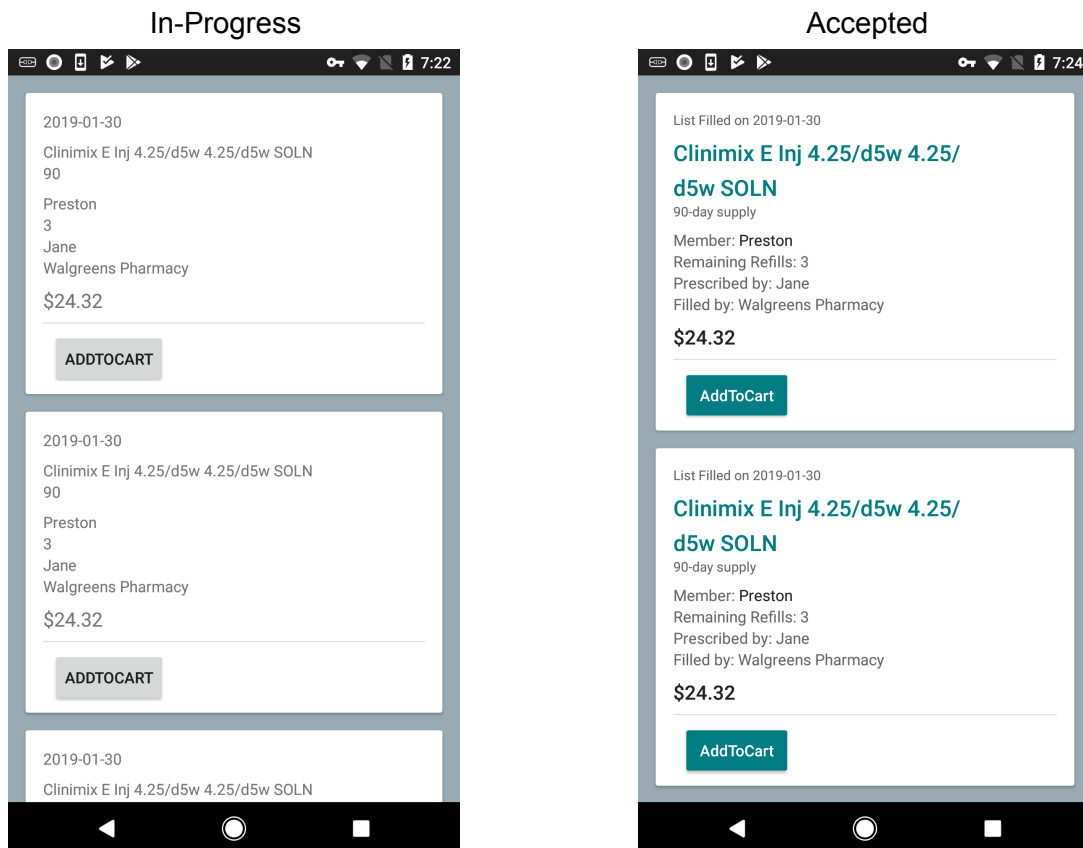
In-Progress

7:22

2019-01-30
Clinimix E Inj 4.25/d5w 4.25/d5w SOLN
90
Preston
3
Jane
Walgreens Pharmacy
$24.32
ADDTOCART

2019-01-30
Clinimix E Inj 4.25/d5w 4.25/d5w SOLN
90
Preston
3
Jane
Walgreens Pharmacy
$24.32
ADDTOCART

2019-01-30
Clinimix E Inj 4.25/d5w 4.25/d5w SOLN

Accepted

7:24

List Filled on 2019-01-30
Clinimix E Inj 4.25/d5w 4.25/d5w SOLN
90-day supply
Member: Preston
Remaining Refills: 3
Prescribed by: Jane
Filled by: Walgreens Pharmacy
$24.32
AddToCart

List Filled on 2019-01-30
Clinimix E Inj 4.25/d5w 4.25/d5w SOLN
90-day supply
Member: Preston
Remaining Refills: 3
Prescribed by: Jane
Filled by: Walgreens Pharmacy
$24.32
AddToCart